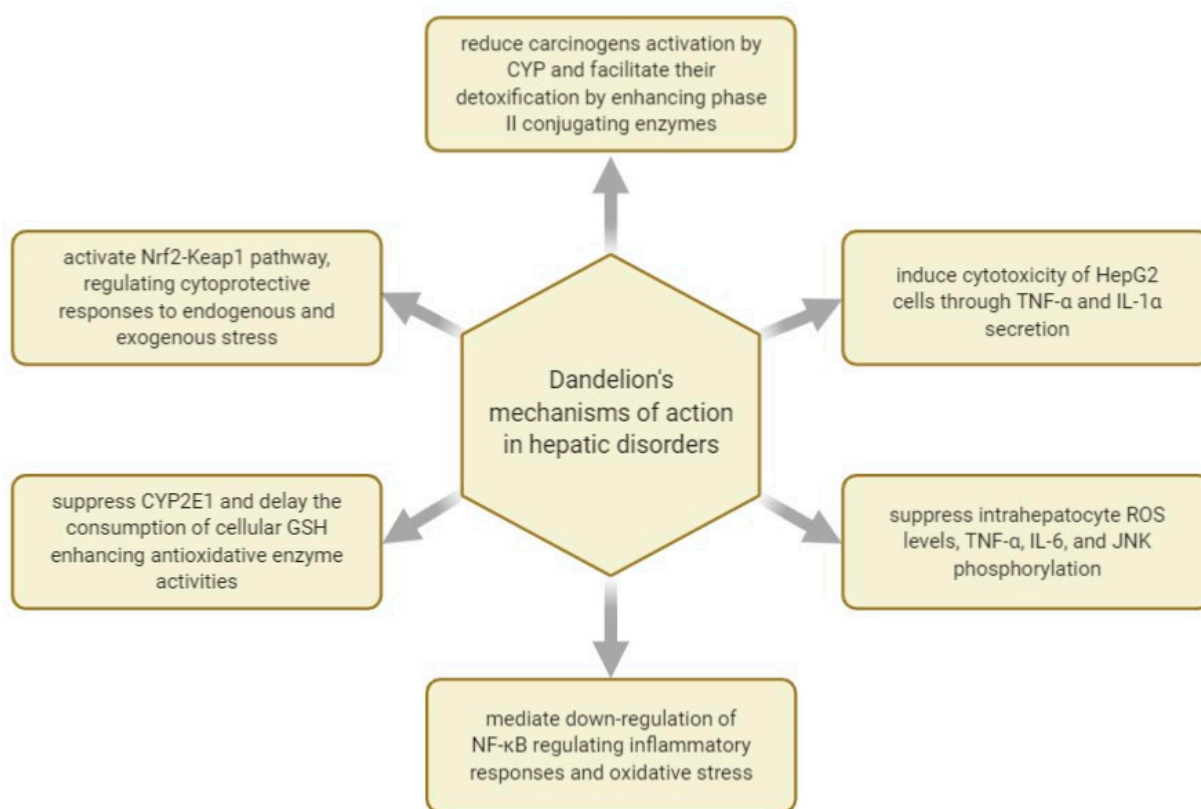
reduce carcinogens activation by CYP and facilitate their detoxification by enhancing phase II conjugating enzymes

activate Nrf2-Keap1 pathway, regulating cytoprotective responses to endogenous and exogenous stress

induce cytotoxicity of HepG2 cells through TNF-α and IL-1α secretion

Dandelion's mechanisms of action in hepatic disorders

suppress CYP2E1 and delay the consumption of cellular GSH enhancing antioxidative enzyme activities

suppress intrahepatocyte ROS levels, TNF-α, IL-6, and JNK phosphorylation

mediate down-regulation of NF-κB regulating inflammatory responses and oxidative stress